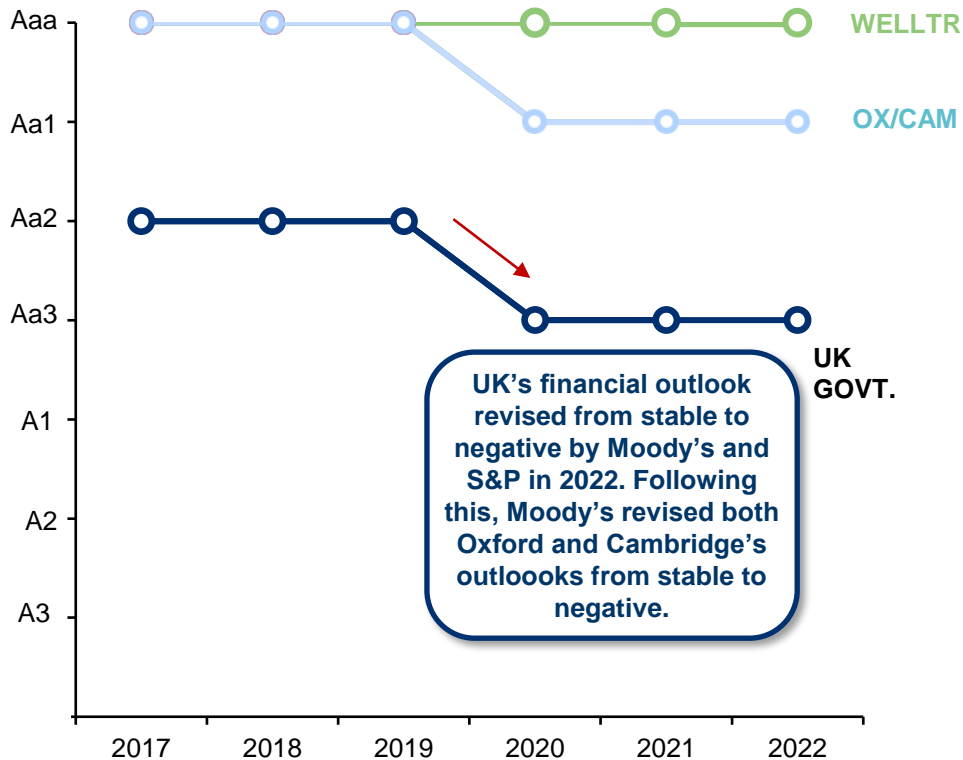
Aaa

Aa1

Aa2

Aa3

A1

A2

A3

WELLTR

OX/CAM

UK GOVT.

UK’s financial outlook revised from stable to negative by Moody’s and S&P in 2022. Following this, Moody’s revised both Oxford and Cambridge’s outloooks from stable to negative.

2017 2018 2019 2020 2021 2022